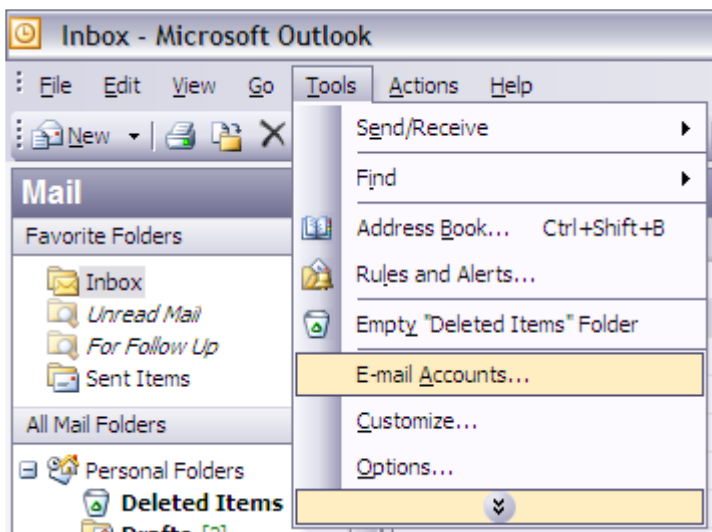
Inbox - Microsoft Outlook

File Edit View Go Tools Actions Help

New

Mail

Favorite Folders

Inbox
Unread Mail
For Follow Up
Sent Items

All Mail Folders

Personal Folders
Deleted Items
Drafts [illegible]

Send/Receive
Find
Address Book... Ctrl+Shift+B
Rules and Alerts...
Empty "Deleted Items" Folder
E-mail Accounts...
Customize...
Options...